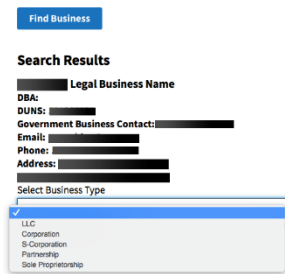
Find Business

Search Results

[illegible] Legal Business Name
DBA:
DUNS: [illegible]
Government Business Contact: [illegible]
Email: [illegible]
Phone: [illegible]
Address: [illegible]
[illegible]

Select Business Type

✓
LLC
Corporation
S-Corporation
Partnership
Sole Proprietorship